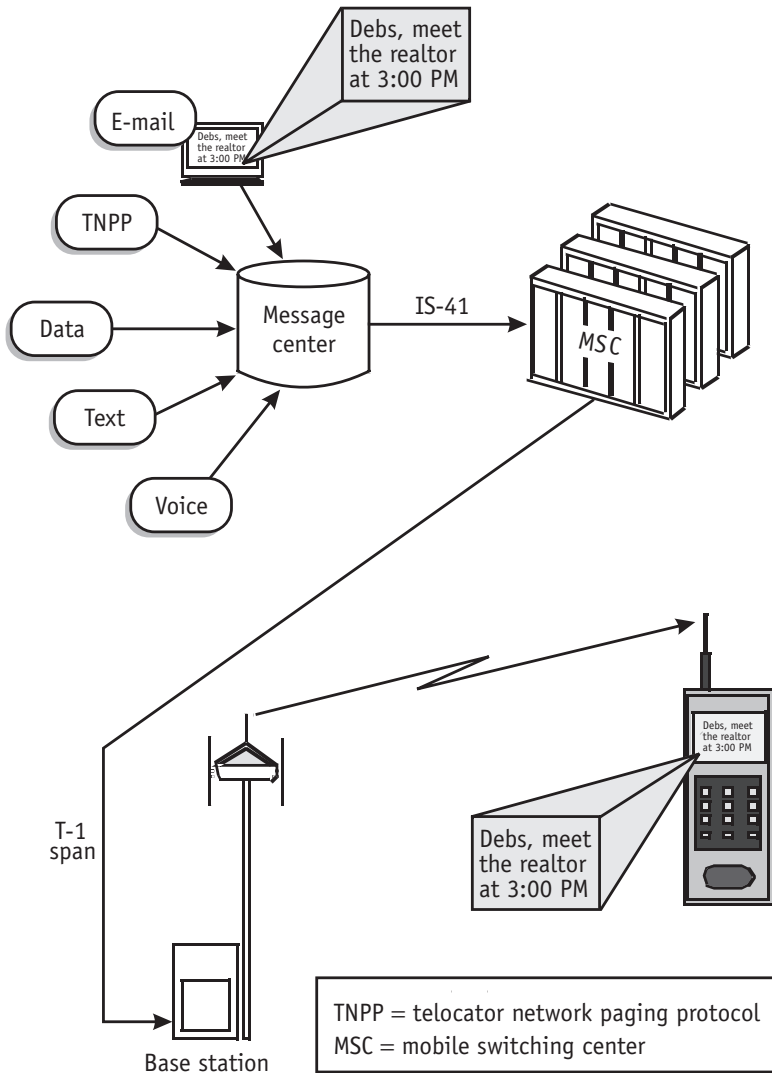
Debs, meet the realtor at 3:00 PM

E-mail

Debs, meet the realtor at 3:00 PM

TNPP

Data

Message center

IS-41

MSC

Text

Voice

Debs, meet the realtor at 3:00 PM

T-1 span

Debs, meet the realtor at 3:00 PM

Base station

TNPP = telocator network paging protocol
MSC = mobile switching center